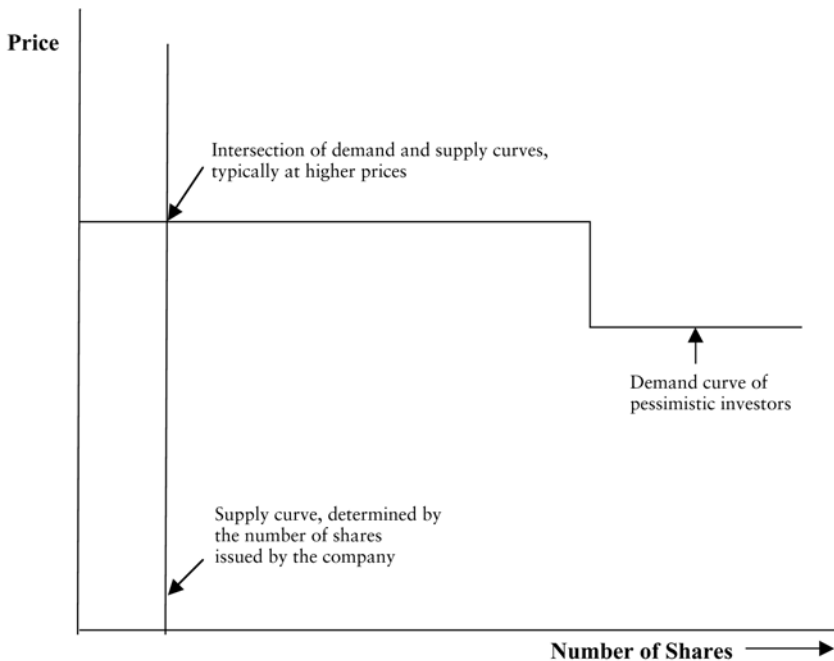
Price

Intersection of demand and supply curves, typically at higher prices

Demand curve of pessimistic investors

Supply curve, determined by the number of shares issued by the company

Number of Shares